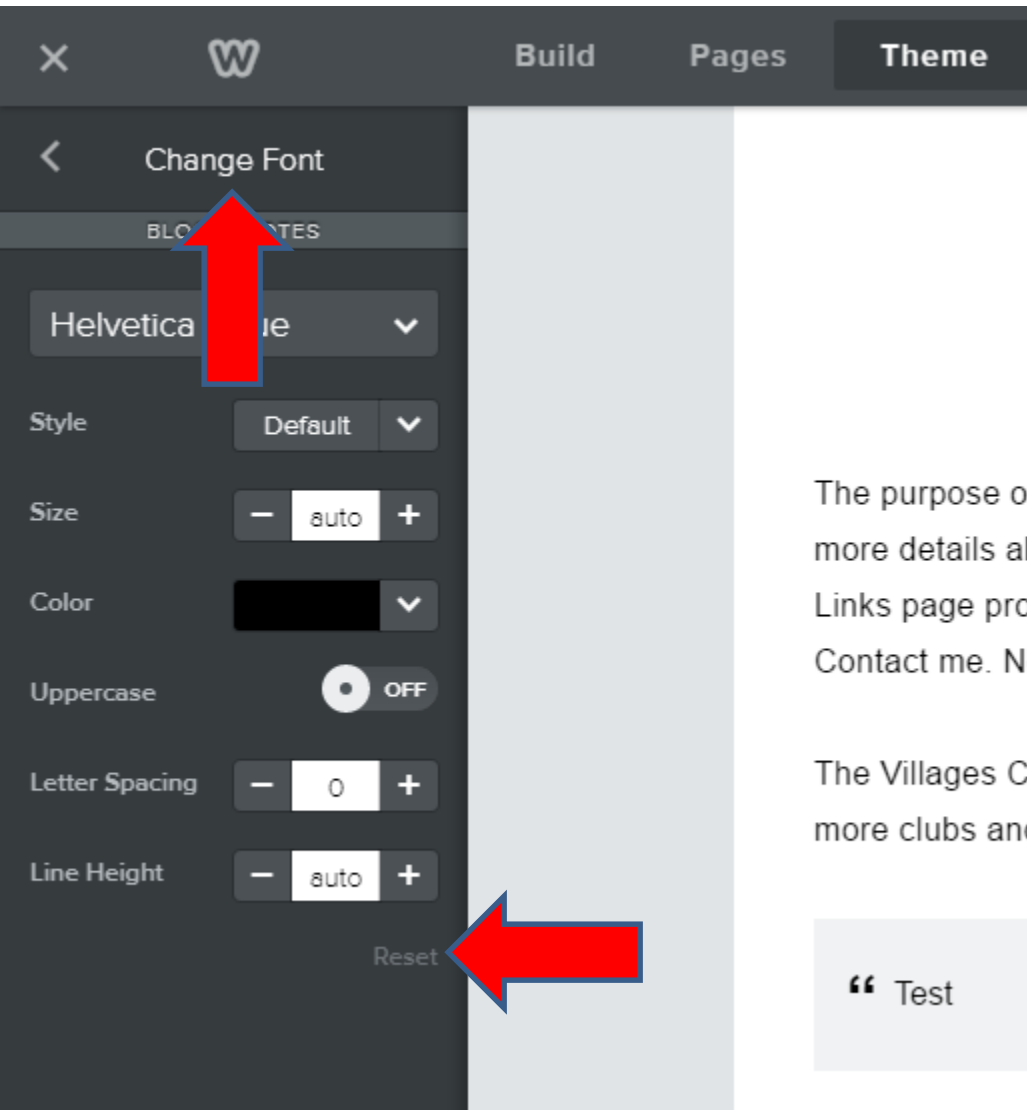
✕ Build Pages Theme

Change Font

BLO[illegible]TES

Helvetica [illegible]ue

Style Default

Size − auto +

Color

Uppercase OFF

Letter Spacing − 0 +

Line Height − auto +

Reset

The purpose o
more details a
Links page pro
Contact me. N

The Villages C
more clubs an

“ Test